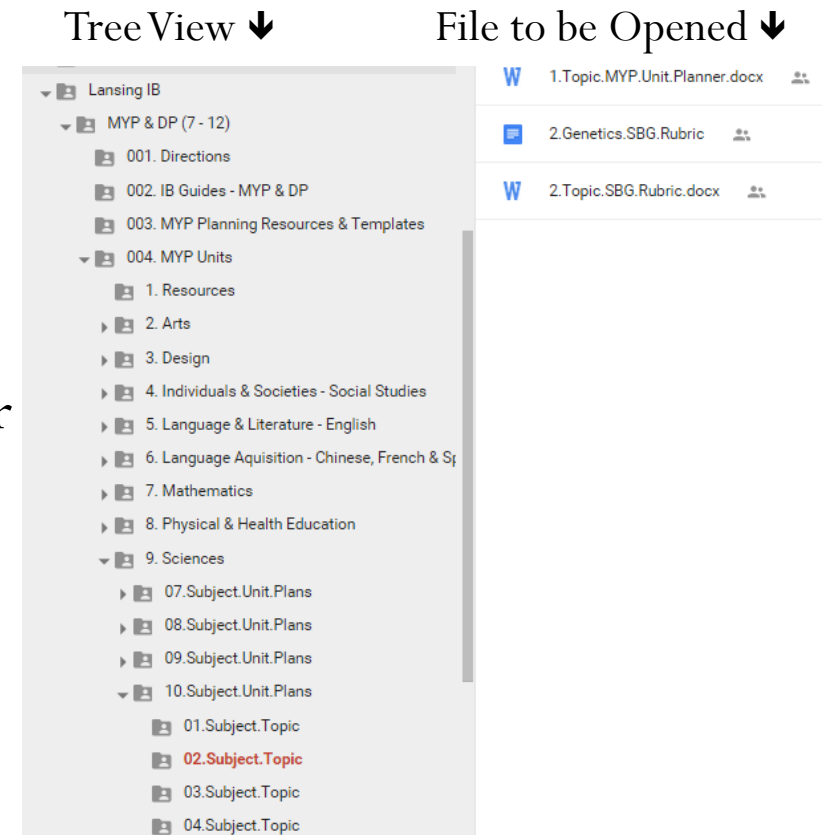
Tree View ↓ File to be Opened ↓

Lansing IB
MYP & DP (7 - 12)
001. Directions
002. IB Guides - MYP & DP
003. MYP Planning Resources & Templates
004. MYP Units
1. Resources
2. Arts
3. Design
4. Individuals & Societies - Social Studies
5. Language & Literature - English
6. Language Aquisition - Chinese, French & Sp
7. Mathematics
8. Physical & Health Education
9. Sciences
07.Subject.Unit.Plans
08.Subject.Unit.Plans
09.Subject.Unit.Plans
10.Subject.Unit.Plans
01.Subject.Topic
02.Subject.Topic
03.Subject.Topic
04.Subject.Topic

r

1.Topic.MYP.Unit.Planner.docx
2.Genetics.SBG.Rubric
2.Topic.SBG.Rubric.docx